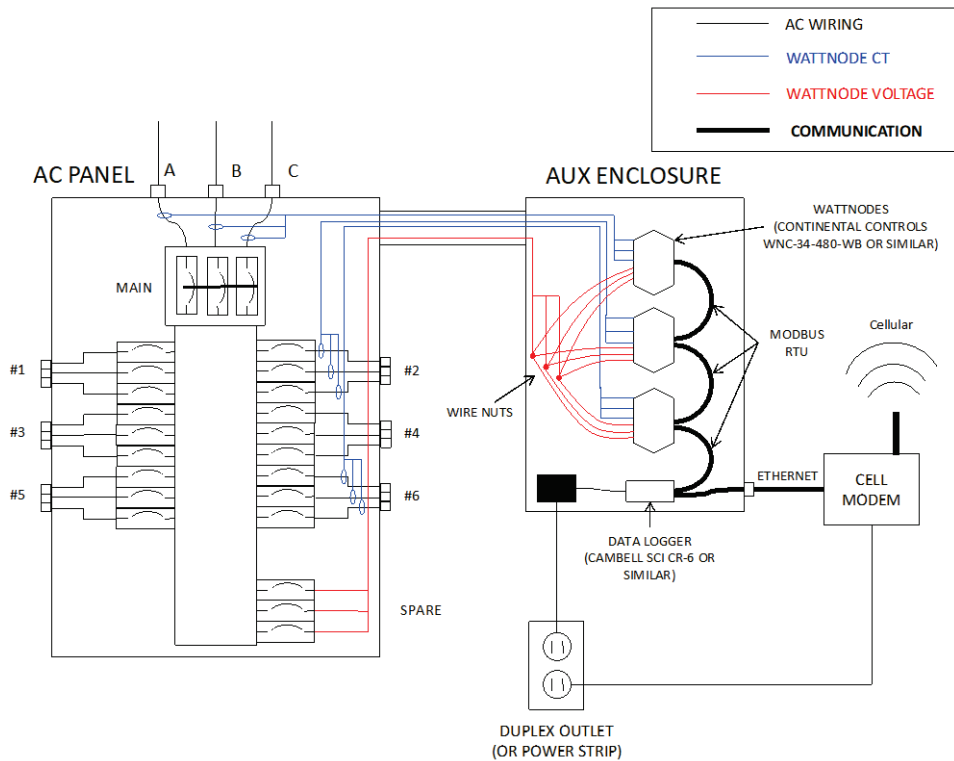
AC WIRING
WATTNODE CT
WATTNODE VOLTAGE
COMMUNICATION

AC PANEL
A B C
MAIN
#1
#2
#3
#4
#5
#6
SPARE

AUX ENCLOSURE
WATTNODES
(CONTINENTAL CONTROLS
WNC-34-480-WB OR SIMILAR)
MODBUS
RTU
WIRE NUTS
Cellular
ETHERNET
CELL
MODEM
DATA LOGGER
(CAMBELL SCI CR-6 OR
SIMILAR)
DUPLEX OUTLET
(OR POWER STRIP)